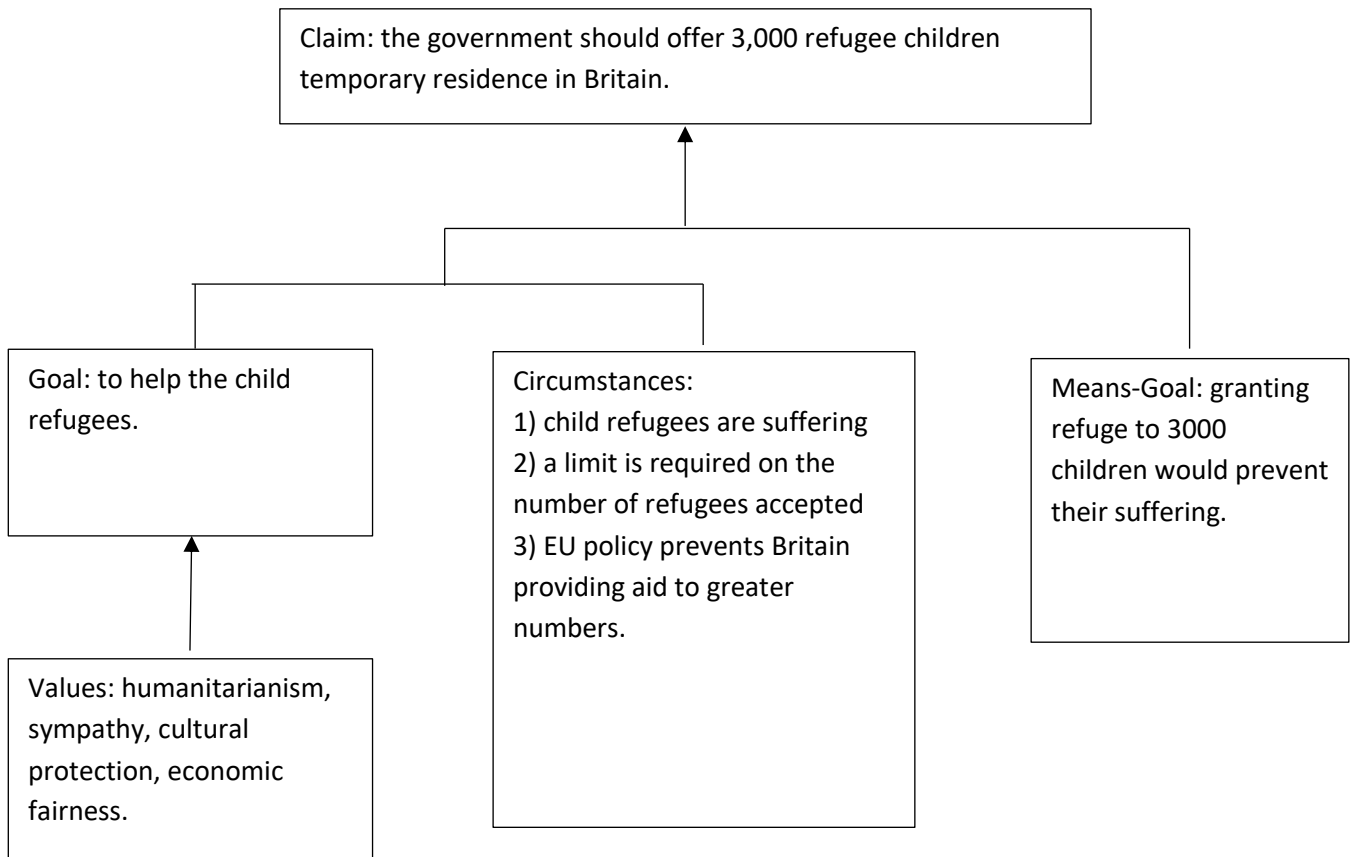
Claim: the government should offer 3,000 refugee children temporary residence in Britain.

Goal: to help the child refugees.

Circumstances:
1) child refugees are suffering
2) a limit is required on the number of refugees accepted
3) EU policy prevents Britain providing aid to greater numbers.

Means-Goal: granting refuge to 3000 children would prevent their suffering.

Values: humanitarianism, sympathy, cultural protection, economic fairness.